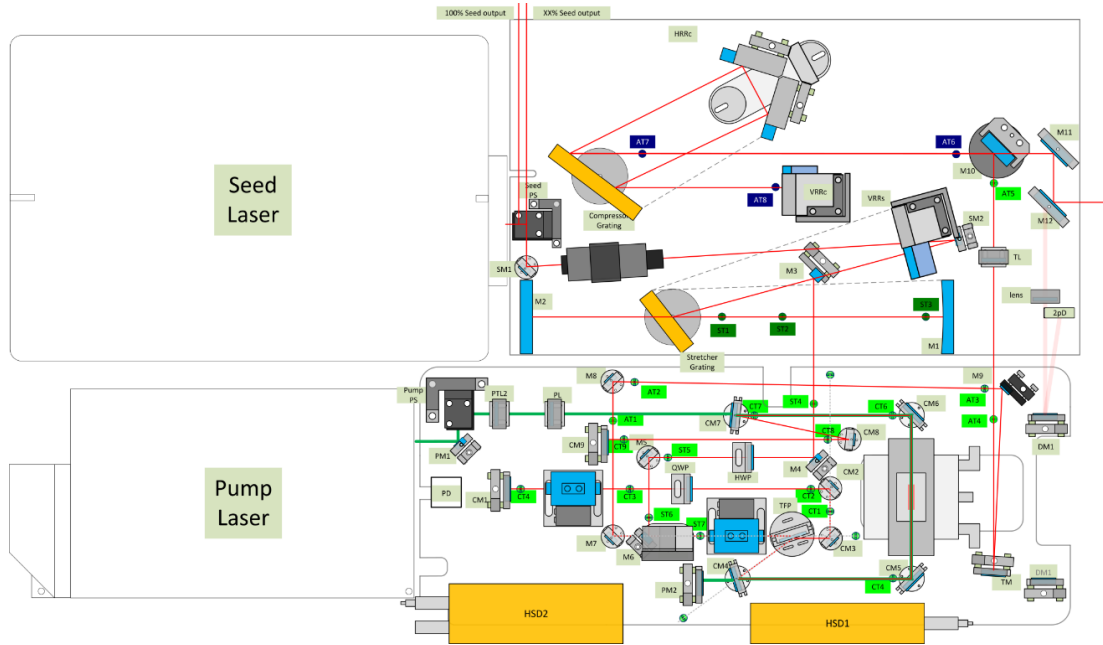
100% Seed output
XX% Seed output
HRRc
AT7
AT6
M11
M10
AT5
Seed Laser
Seed PS
Compressor Grating
AT8
VRRc
VRRs
SM2
M12
SM1
M3
TL
M2
lens
ST3
ST1
ST2
2pD
Stretcher Grating
M1
M8
M9
Pump PS
PTL2
PL
AT2
ST4
CT7
CT6
CM6
AT3
AT1
CM7
AT4
DM1
CM9
CT8
CM8
PM1
CT9
M5
ST5
HWP
M4
CM2
QWP
Pump Laser
PD
CM1
CT4
CT3
CT2
ST6
TFP
CT1
M7
ST7
M6
CM3
CM4
CM5
PM2
CT5
TM
DM1
HSD2
HSD1